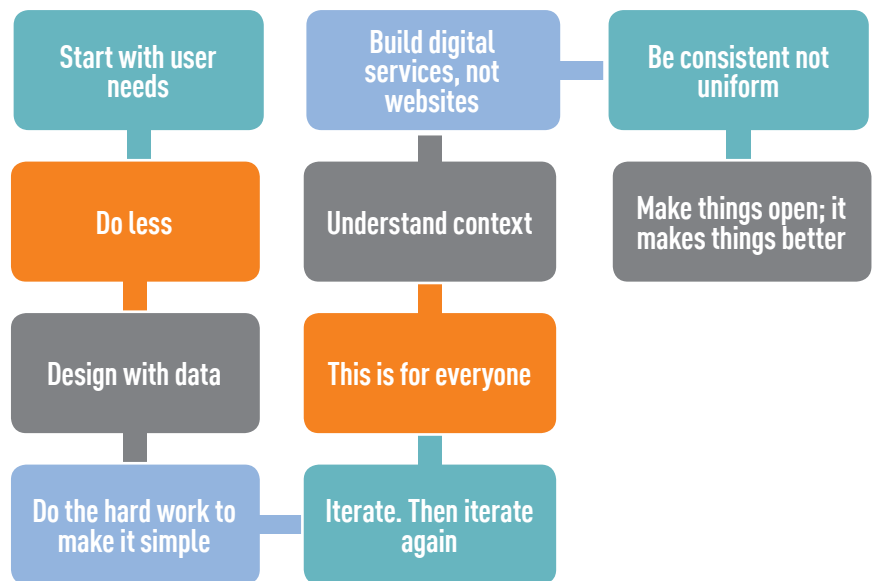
Start with user needs

Do less

Design with data

Do the hard work to make it simple

Iterate. Then iterate again

This is for everyone

Understand context

Build digital services, not websites

Be consistent not uniform

Make things open; it makes things better